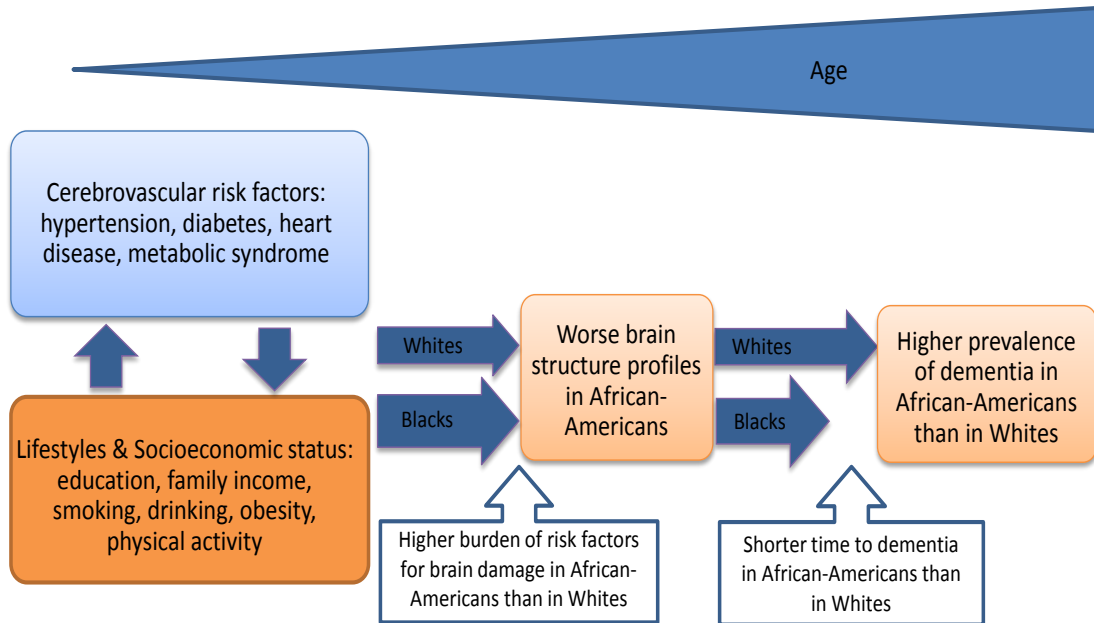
Age

Cerebrovascular risk factors: hypertension, diabetes, heart disease, metabolic syndrome

Lifestyles & Socioeconomic status: education, family income, smoking, drinking, obesity, physical activity

Whites

Blacks

Worse brain structure profiles in African-Americans

Whites

Blacks

Higher prevalence of dementia in African-Americans than in Whites

Higher burden of risk factors for brain damage in African-Americans than in Whites

Shorter time to dementia in African-Americans than in Whites